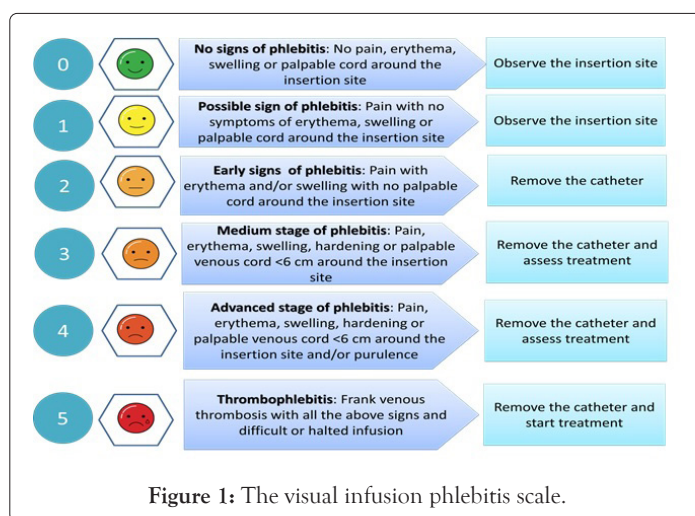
0

No signs of phlebitis: No pain, erythema, swelling or palpable cord around the insertion site

Observe the insertion site

1

Possible sign of phlebitis: Pain with no symptoms of erythema, swelling or palpable cord around the insertion site

Observe the insertion site

2

Early signs of phlebitis: Pain with erythema and/or swelling with no palpable cord around the insertion site

Remove the catheter

3

Medium stage of phlebitis: Pain, erythema, swelling, hardening or palpable venous cord <6 cm around the insertion site

Remove the catheter and assess treatment

4

Advanced stage of phlebitis: Pain, erythema, swelling, hardening or palpable venous cord <6 cm around the insertion site and/or purulence

Remove the catheter and assess treatment

5

Thrombophlebitis: Frank venous thrombosis with all the above signs and difficult or halted infusion

Remove the catheter and start treatment

Figure 1: The visual infusion phlebitis scale.